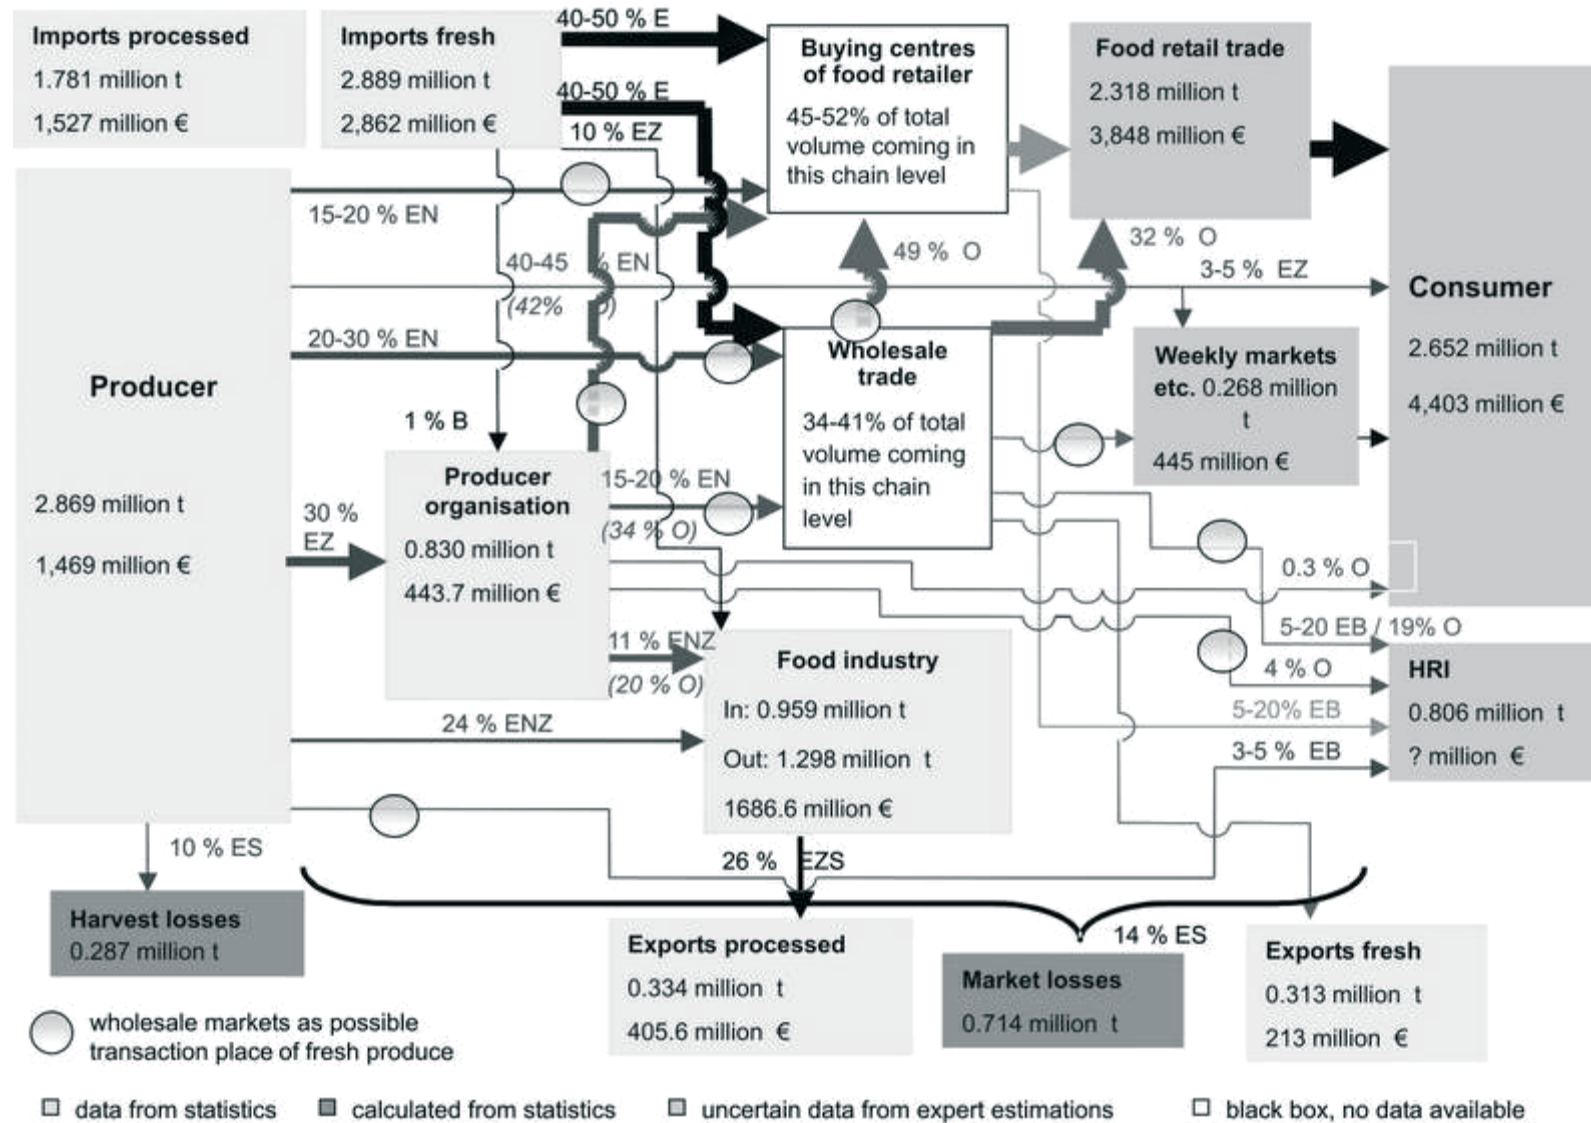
Imports processed
1.781 million t
1,527 million €

Imports fresh
2.889 million t
2,862 million €

40-50 % E

40-50 % E

10 % EZ

Buying centres of food retailer
45-52% of total volume coming in this chain level

Food retail trade
2.318 million t
3,848 million €

15-20 % EN

40-45 % EN
(42% O)

49 % O

32 % O

3-5 % EZ

Consumer
2.652 million t
4,403 million €

Producer
2.869 million t
1,469 million €

20-30 % EN

Wholesale trade
34-41% of total volume coming in this chain level

Weekly markets etc. 0.268 million t
445 million €

1 % B

30 % EZ

Producer organisation
0.830 million t
443.7 million €

15-20 % EN
(34 % O)

0.3 % O

5-20 EB / 19% O

11 % ENZ
(20 % O)

Food industry
In: 0.959 million t
Out: 1.298 million t
1686.6 million €

4 % O

HRI
0.806 million t
? million €

24 % ENZ

5-20% EB

3-5 % EB

10 % ES

26 % EZS

Harvest losses
0.287 million t

Exports processed
0.334 million t
405.6 million €

14 % ES

Market losses
0.714 million t

Exports fresh
0.313 million t
213 million €

wholesale markets as possible transaction place of fresh produce

data from statistics
calculated from statistics
uncertain data from expert estimations
black box, no data available